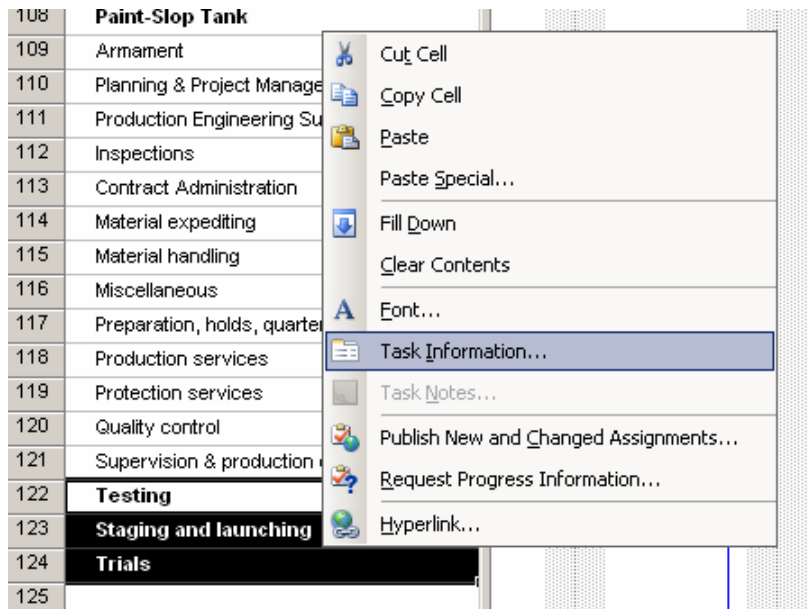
| 108 | Paint-Slop Tank |
|---|---|
| 109 | Armament |
| 110 | Planning & Project Manage |
| 111 | Production Engineering Su |
| 112 | Inspections |
| 113 | Contract Administration |
| 114 | Material expediting |
| 115 | Material handling |
| 116 | Miscellaneous |
| 117 | Preparation, holds, quarte |
| 118 | Production services |
| 119 | Protection services |
| 120 | Quality control |
| 121 | Supervision & production |
| 122 | Testing |
| 123 | Staging and launching |
| 124 | Trials |
| 125 | |

Cut Cell
Copy Cell
Paste
Paste Special...
Fill Down
Clear Contents
Font...
Task Information...
Task Notes...
Publish New and Changed Assignments...
Request Progress Information...
Hyperlink...